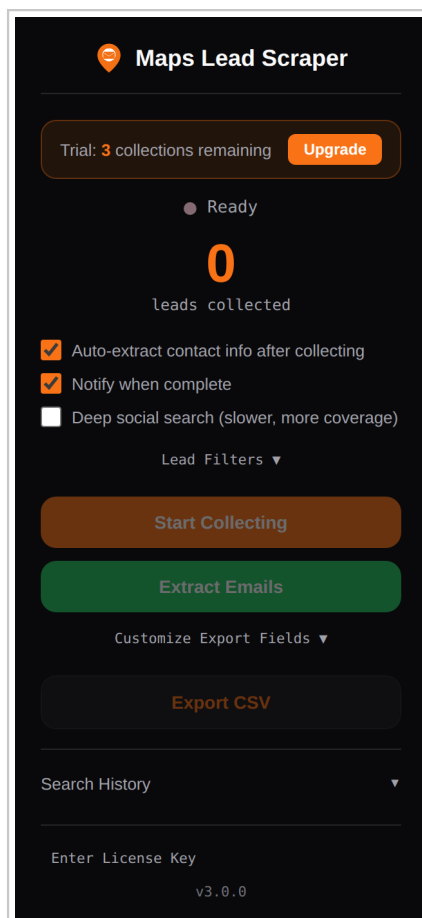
Maps Lead Scraper

Trial: 3 collections remaining Upgrade

Ready

0

leads collected

Auto-extract contact info after collecting

Notify when complete

Deep social search (slower, more coverage)

Lead Filters ▼

Start Collecting

Extract Emails

Customize Export Fields ▼

Export CSV

Search History ▼

Enter License Key

v3.0.0